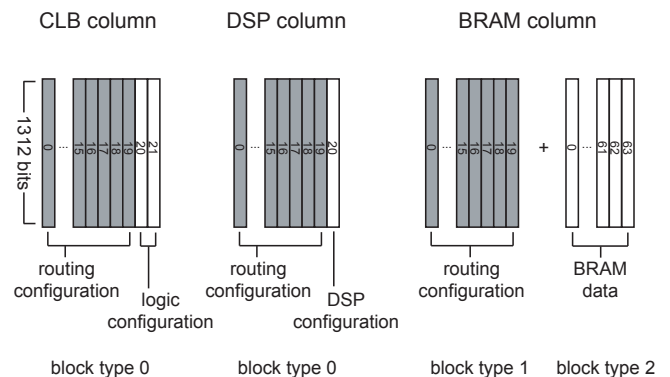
CLB column

DSP column

BRAM column

1312 bits

0 ... 15 16 17 18 19 20 21

0 ... 15 16 17 18 19 20

0 ... 15 16 17 18 19

+

0 ... 61 62 63

routing configuration

logic configuration

routing configuration

DSP configuration

routing configuration

BRAM data

block type 0

block type 0

block type 1

block type 2